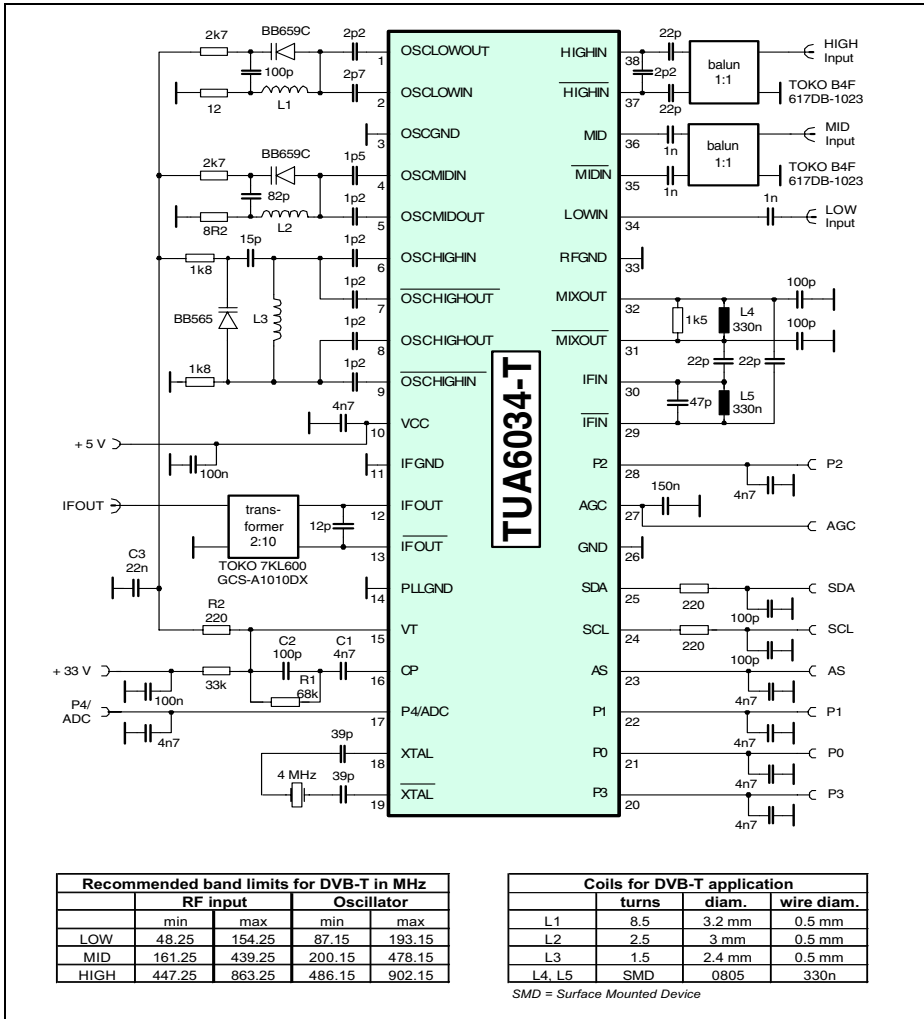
2k7 BB659C 2p2
OSCLOWOUT 1
100p 2p7
12 L1
OSCLOWIN 2
OSCGND 3
2k7 BB659C 1p5
OSCMIDIN 4
82p 1p2
8R2 L2
OSCMIDOUT 5
15p 1p2
1k8
OSCHIGHIN 6
1p2
$\overline{OSCHIGHOUT}$ 7
BB565 L3
1p2
OSCHIGHOUT 8
1p2
1k8
$\overline{OSCHIGHIN}$ 9
4n7
VCC 10
+ 5 V
100n
IFGND 11
IFOUT
trans- former 2:10
12p
IFOUT 12
$\overline{IFOUT}$ 13
TOKO 7KL600 GCS-A1010DX
C3 22n
PLLGND 14
R2 220
VT 15
C2 100p C1 4n7
+ 33 V
33k R1 68k
CP 16
100n
P4/ ADC
P4/ADC 17
4n7
39p
XTAL 18
4 MHz 39p
$\overline{XTAL}$ 19

TUA6034-T

22p
HIGHIN 38
2p2
balun 1:1
HIGH Input
$\overline{HIGHIN}$ 37
22p
TOKO B4F 617DB-1023
MID 36
1n
balun 1:1
MID Input
$\overline{MIDIN}$ 35
1n
TOKO B4F 617DB-1023
1n
LOWIN 34
LOW Input
RFGND 33
100p
MIXOUT 32
1k5 L4 330n
100p
$\overline{MIXOUT}$ 31
22p 22p 22p
IFIN 30
47p L5 330n
$\overline{IFIN}$ 29
P2 28
P2
4n7
150n
AGC 27
AGC
GND 26
SDA 25
220
SDA
100p
SCL 24
220
SCL
100p
AS 23
AS
4n7
P1 22
P1
4n7
P0 21
P0
4n7
P3 20
P3
4n7

| Recommended band limits for DVB-T in MHz | | | | |
|---|---|---|---|---|
| | RF input | | Oscillator | |
| | min | max | min | max |
| LOW | 48.25 | 154.25 | 87.15 | 193.15 |
| MID | 161.25 | 439.25 | 200.15 | 478.15 |
| HIGH | 447.25 | 863.25 | 486.15 | 902.15 |

| Coils for DVB-T application | | | |
|---|---|---|---|
| | turns | diam. | wire diam. |
| L1 | 8.5 | 3.2 mm | 0.5 mm |
| L2 | 2.5 | 3 mm | 0.5 mm |
| L3 | 1.5 | 2.4 mm | 0.5 mm |
| L4, L5 | SMD | 0805 | 330n |

SMD = Surface Mounted Device